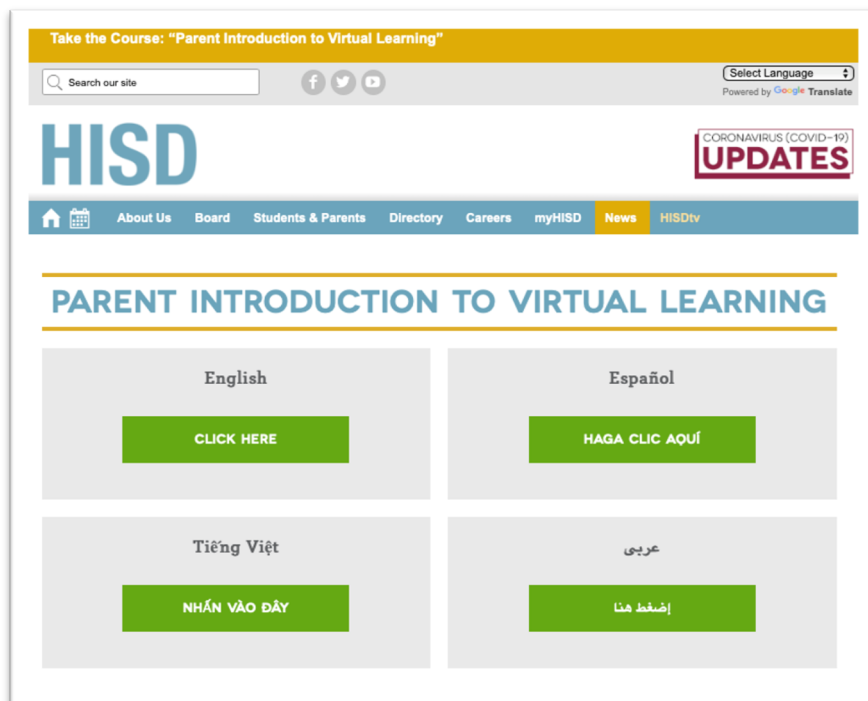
Take the Course: "Parent Introduction to Virtual Learning"

Search our site

Select Language
Powered by Google Translate

HISD

CORONAVIRUS (COVID-19) UPDATES

About Us Board Students & Parents Directory Careers myHISD News HISDtv

PARENT INTRODUCTION TO VIRTUAL LEARNING

English

CLICK HERE

Español

HAGA CLIC AQUÍ

Tiếng Việt

NHẤN VÀO ĐÂY

عربى

إضغط هنا